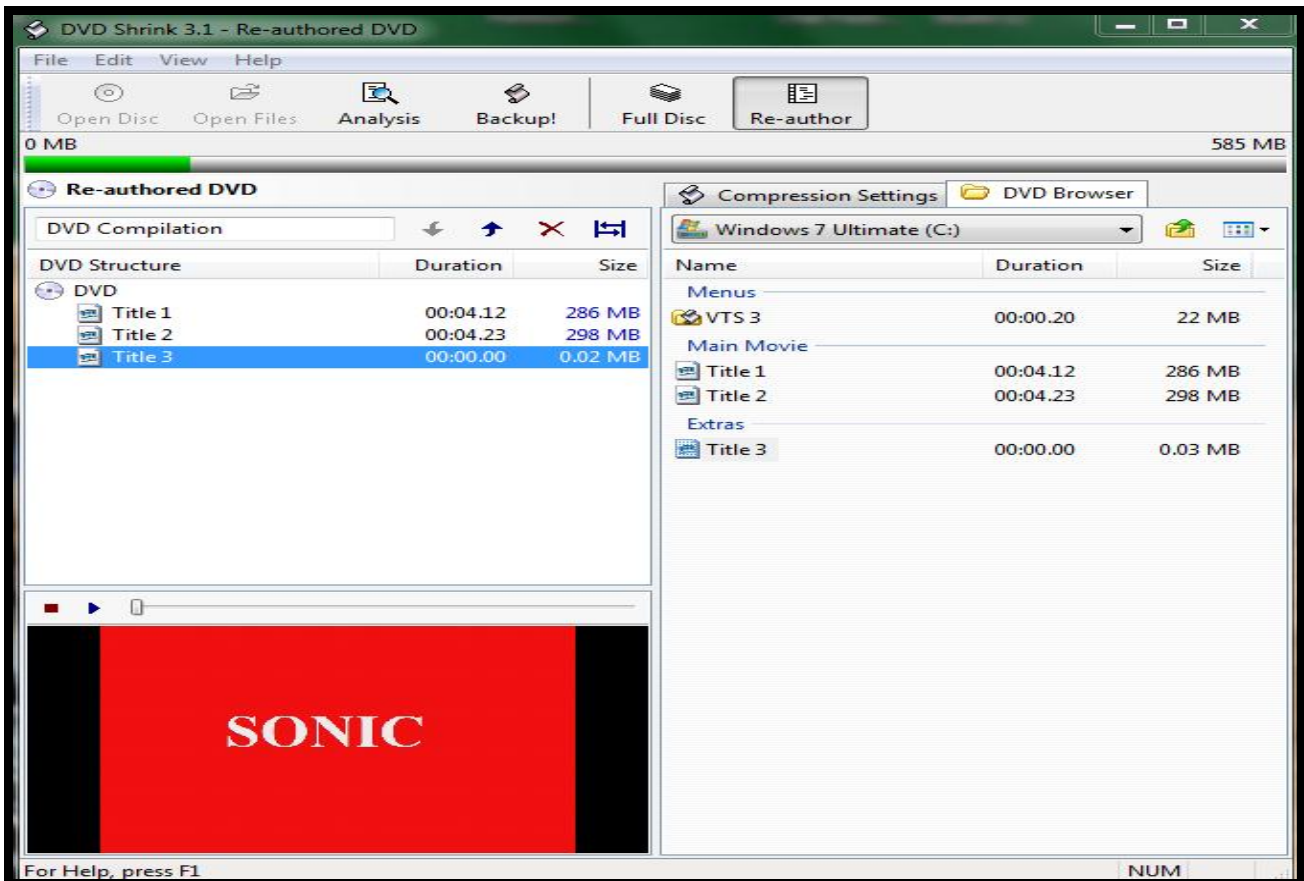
DVD Shrink 3.1 - Re-authored DVD

File Edit View Help

Open Disc Open Files Analysis Backup! Full Disc Re-author

0 MB 585 MB

Re-authored DVD

DVD Compilation

| DVD Structure | Duration | Size |
|---|---|---|
| DVD | | |
| Title 1 | 00:04.12 | 286 MB |
| Title 2 | 00:04.23 | 298 MB |
| Title 3 | 00:00.00 | 0.02 MB |

SONIC

Compression Settings DVD Browser

Windows 7 Ultimate (C:)

| Name | Duration | Size |
|---|---|---|
| Menus | | |
| VTS 3 | 00:00.20 | 22 MB |
| Main Movie | | |
| Title 1 | 00:04.12 | 286 MB |
| Title 2 | 00:04.23 | 298 MB |
| Extras | | |
| Title 3 | 00:00.00 | 0.03 MB |

For Help, press F1

NUM